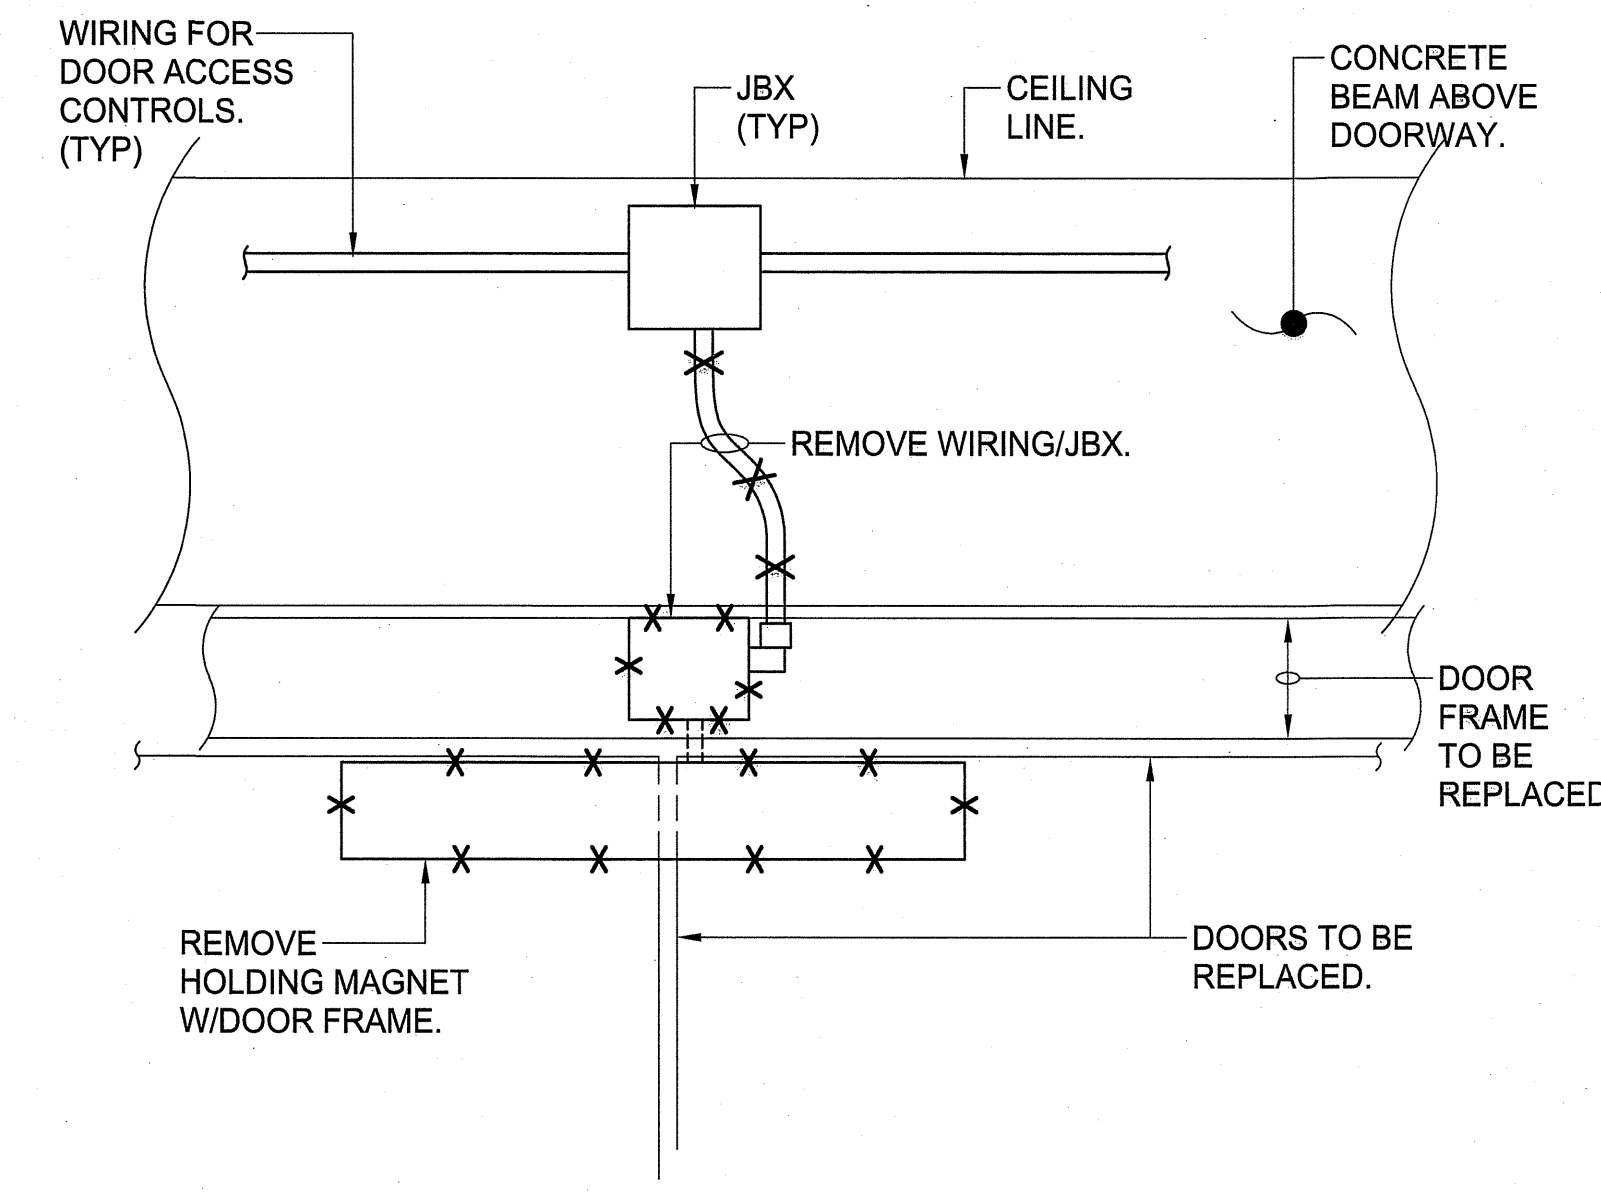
WIRING FOR DOOR ACCESS CONTROLS. (TYP)

JBX (TYP)

CEILING LINE.

CONCRETE BEAM ABOVE DOORWAY.

REMOVE WIRING/JBX.

DOOR FRAME TO BE REPLACED

REMOVE HOLDING MAGNET W/DOOR FRAME.

DOORS TO BE REPLACED.